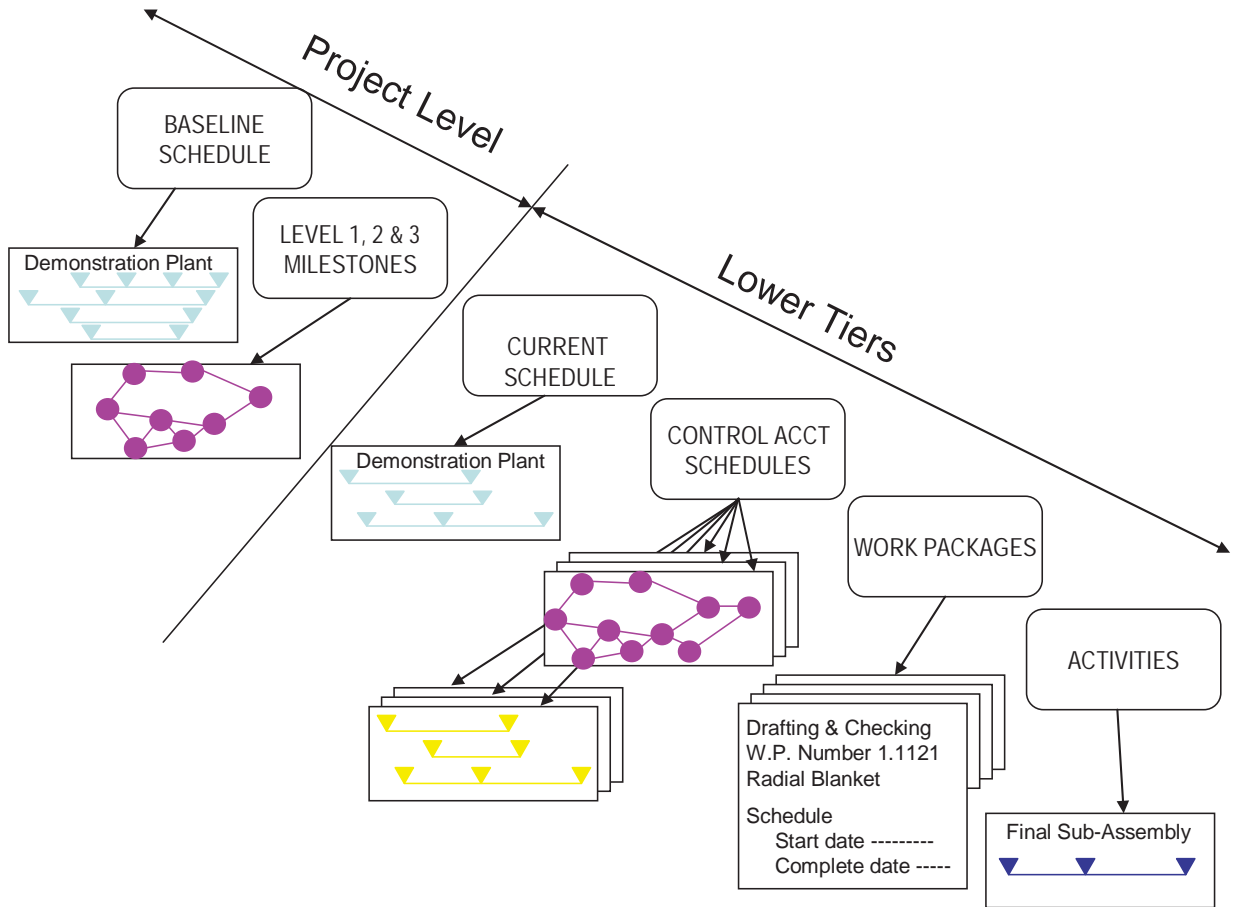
Project Level

BASELINE SCHEDULE

Demonstration Plant

LEVEL 1, 2 & 3 MILESTONES

Lower Tiers

CURRENT SCHEDULE

Demonstration Plant

CONTROL ACCT SCHEDULES

WORK PACKAGES

ACTIVITIES

Drafting & Checking
W.P. Number 1.1121
Radial Blanket

Schedule
Start date ---------
Complete date -----

Final Sub-Assembly